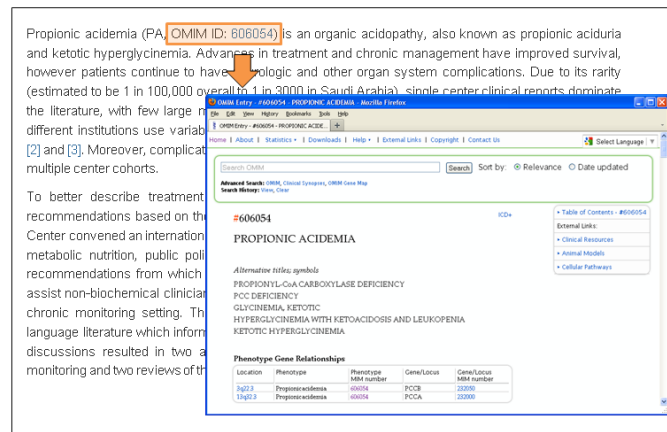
Propionic acidemia (PA, OMIM ID: 606054) is an organic acidopathy, also known as propionic aciduria and ketotic hyperglycinemia. Advances in treatment and chronic management have improved survival, however patients continue to have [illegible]ologic and other organ system complications. Due to its rarity (estimated to be 1 in 100,000 overall to 1 in 3000 in Saudi Arabia), single center clinical reports dominate the literature, with few large r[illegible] different institutions use variab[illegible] [2] and [3]. Moreover, complicat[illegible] multiple center cohorts.

To better describe treatment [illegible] recommendations based on the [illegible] Center convened an internation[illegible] metabolic nutrition, public poli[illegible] recommendations from which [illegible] assist non-biochemical clinician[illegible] chronic monitoring setting. Th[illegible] language literature which inform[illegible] discussions resulted in two a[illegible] monitoring and two reviews of th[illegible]

OMIM Entry - #606054 - PROPIONIC ACIDEMIA - Mozilla Firefox
File Edit View History Bookmarks Tools Help
OMIM Entry - #606054 - PROPIONIC ACIDE... +
Home | About | Statistics | Downloads | Help | External Links | Copyright | Contact Us
Select Language
Search OMIM
Search
Sort by: Relevance Date updated
Advanced Search: OMIM, Clinical Synopses, OMIM Gene Map
Search History: View, Clear

#606054
ICD+
PROPIONIC ACIDEMIA

Table of Contents - #606054
External Links:
Clinical Resources
Animal Models
Cellular Pathways

Alternative titles; symbols
PROPIONYL-CoA CARBOXYLASE DEFICIENCY
PCC DEFICIENCY
GLYCINEMIA, KETOTIC
HYPERGLYCINEMIA WITH KETOACIDOSIS AND LEUKOPENIA
KETOTIC HYPERGLYCINEMIA

Phenotype Gene Relationships

| Location | Phenotype | Phenotype MIM number | Gene/Locus | Gene/Locus MIM number |
|---|---|---|---|---|
| 3q22.3 | Propionicacidemia | 606054 | PCCB | 232050 |
| 13q32.3 | Propionicacidemia | 606054 | PCCA | 232000 |